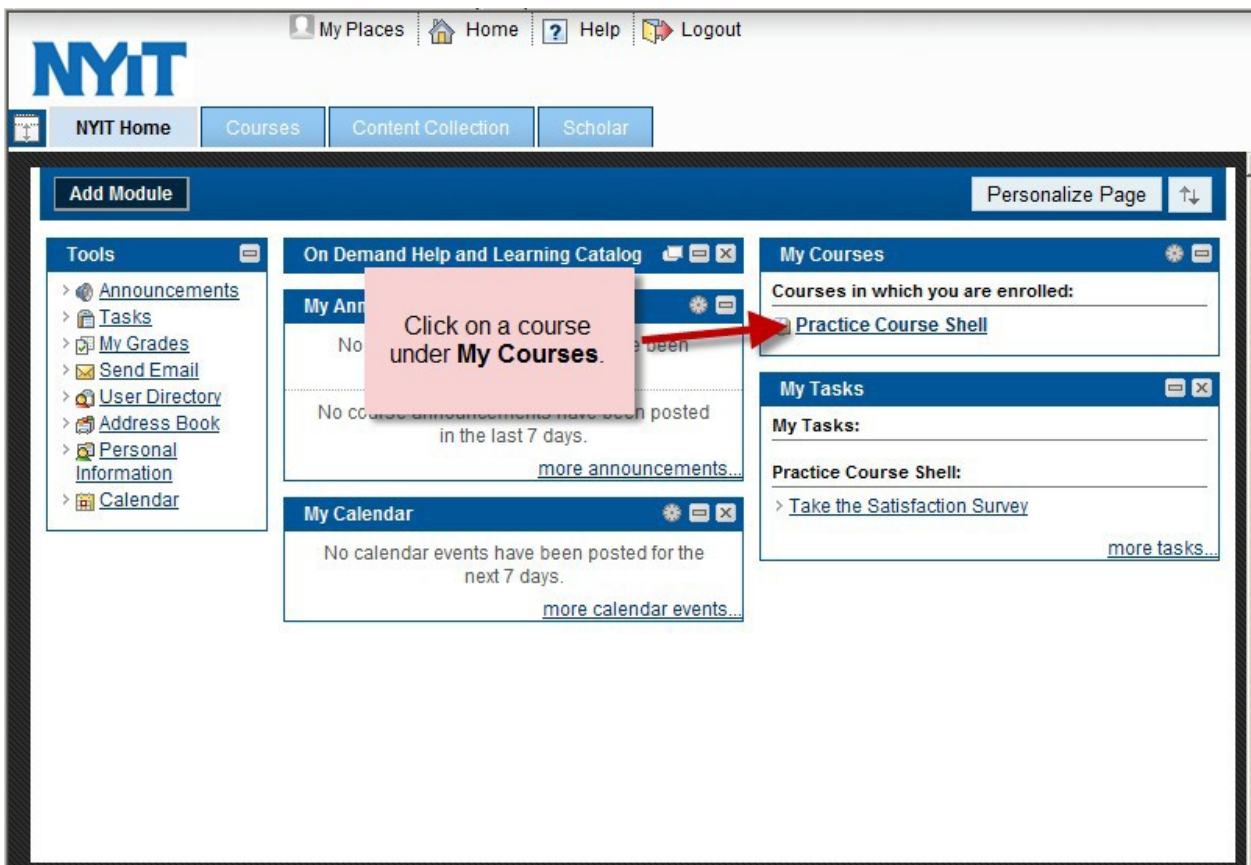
My Places Home Help Logout

NYIT

NYIT Home Courses Content Collection Scholar

Add Module

Personalize Page

Tools

> Announcements
> Tasks
> My Grades
> Send Email
> User Directory
> Address Book
> Personal Information
> Calendar

On Demand Help and Learning Catalog

My Ann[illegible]

No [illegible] been

No co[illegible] posted in the last 7 days.

more announcements...

Click on a course under **My Courses**.

My Calendar

No calendar events have been posted for the next 7 days.

more calendar events...

My Courses

Courses in which you are enrolled:

Practice Course Shell

My Tasks

My Tasks:

Practice Course Shell:

> Take the Satisfaction Survey

more tasks...